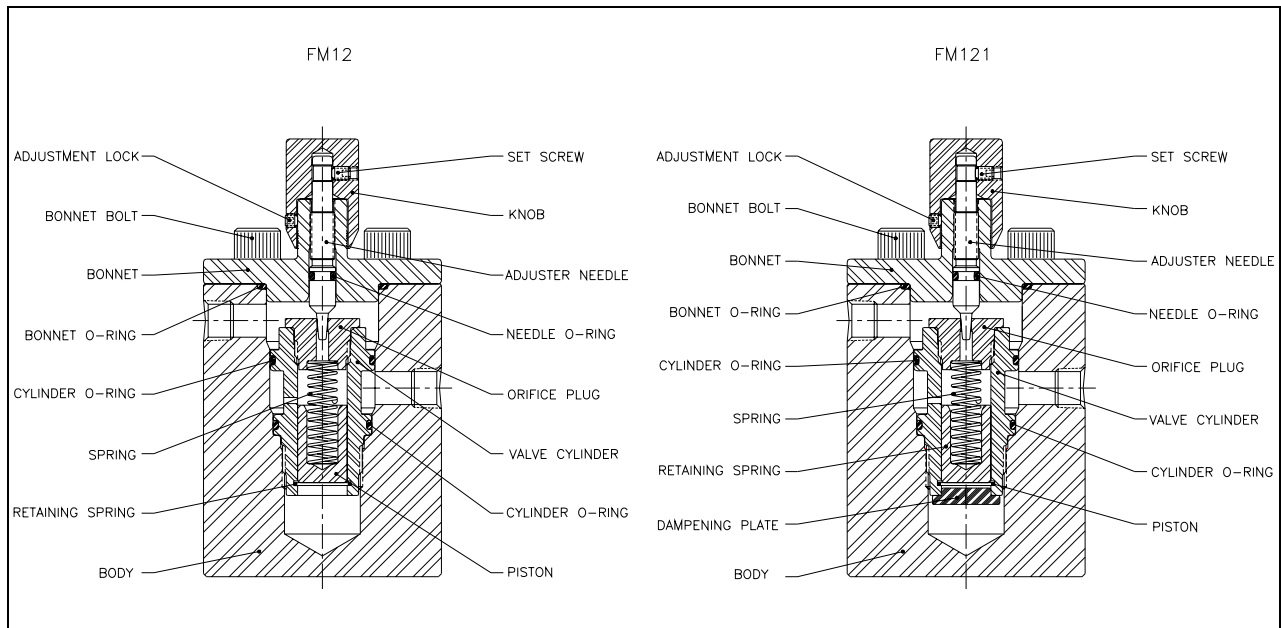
FM12

ADJUSTMENT LOCK
BONNET BOLT
BONNET
BONNET O-RING
CYLINDER O-RING
SPRING
RETAINING SPRING
BODY

SET SCREW
KNOB
ADJUSTER NEEDLE
NEEDLE O-RING
ORIFICE PLUG
VALVE CYLINDER
CYLINDER O-RING
PISTON

FM121

ADJUSTMENT LOCK
BONNET BOLT
BONNET
BONNET O-RING
CYLINDER O-RING
SPRING
RETAINING SPRING
DAMPENING PLATE
BODY

SET SCREW
KNOB
ADJUSTER NEEDLE
NEEDLE O-RING
ORIFICE PLUG
VALVE CYLINDER
CYLINDER O-RING
PISTON